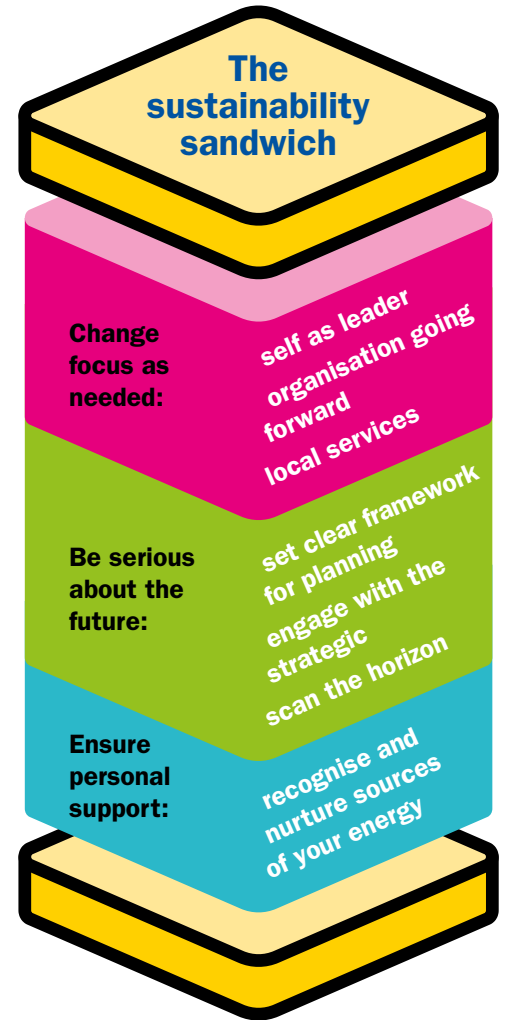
The sustainability sandwich

Change focus as needed:

self as leader
organisation going forward
local services

Be serious about the future:

set clear framework for planning
engage with the strategic
scan the horizon

Ensure personal support:

recognise and nurture sources of your energy